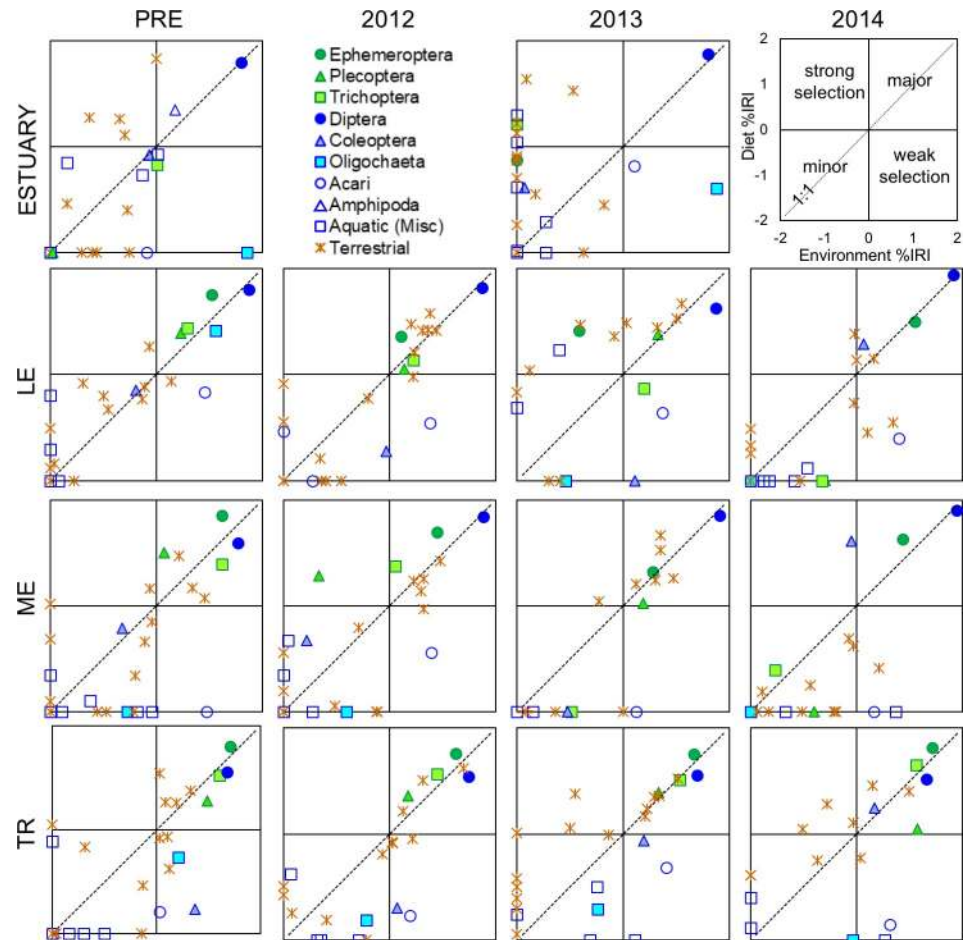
PRE
2012
2013
2014

ESTUARY

Ephemeroptera
Plecoptera
Trichoptera
Diptera
Coleoptera
Oligochaeta
Acari
Amphipoda
Aquatic (Misc)
Terrestrial

2
1
0
-1
-2
Diet %IRI
strong selection
major
minor
weak selection
1:1
-2
-1.5
-1
-0.5
0
0.5
1
1.5
2
Environment %IRI

LE

ME

TR